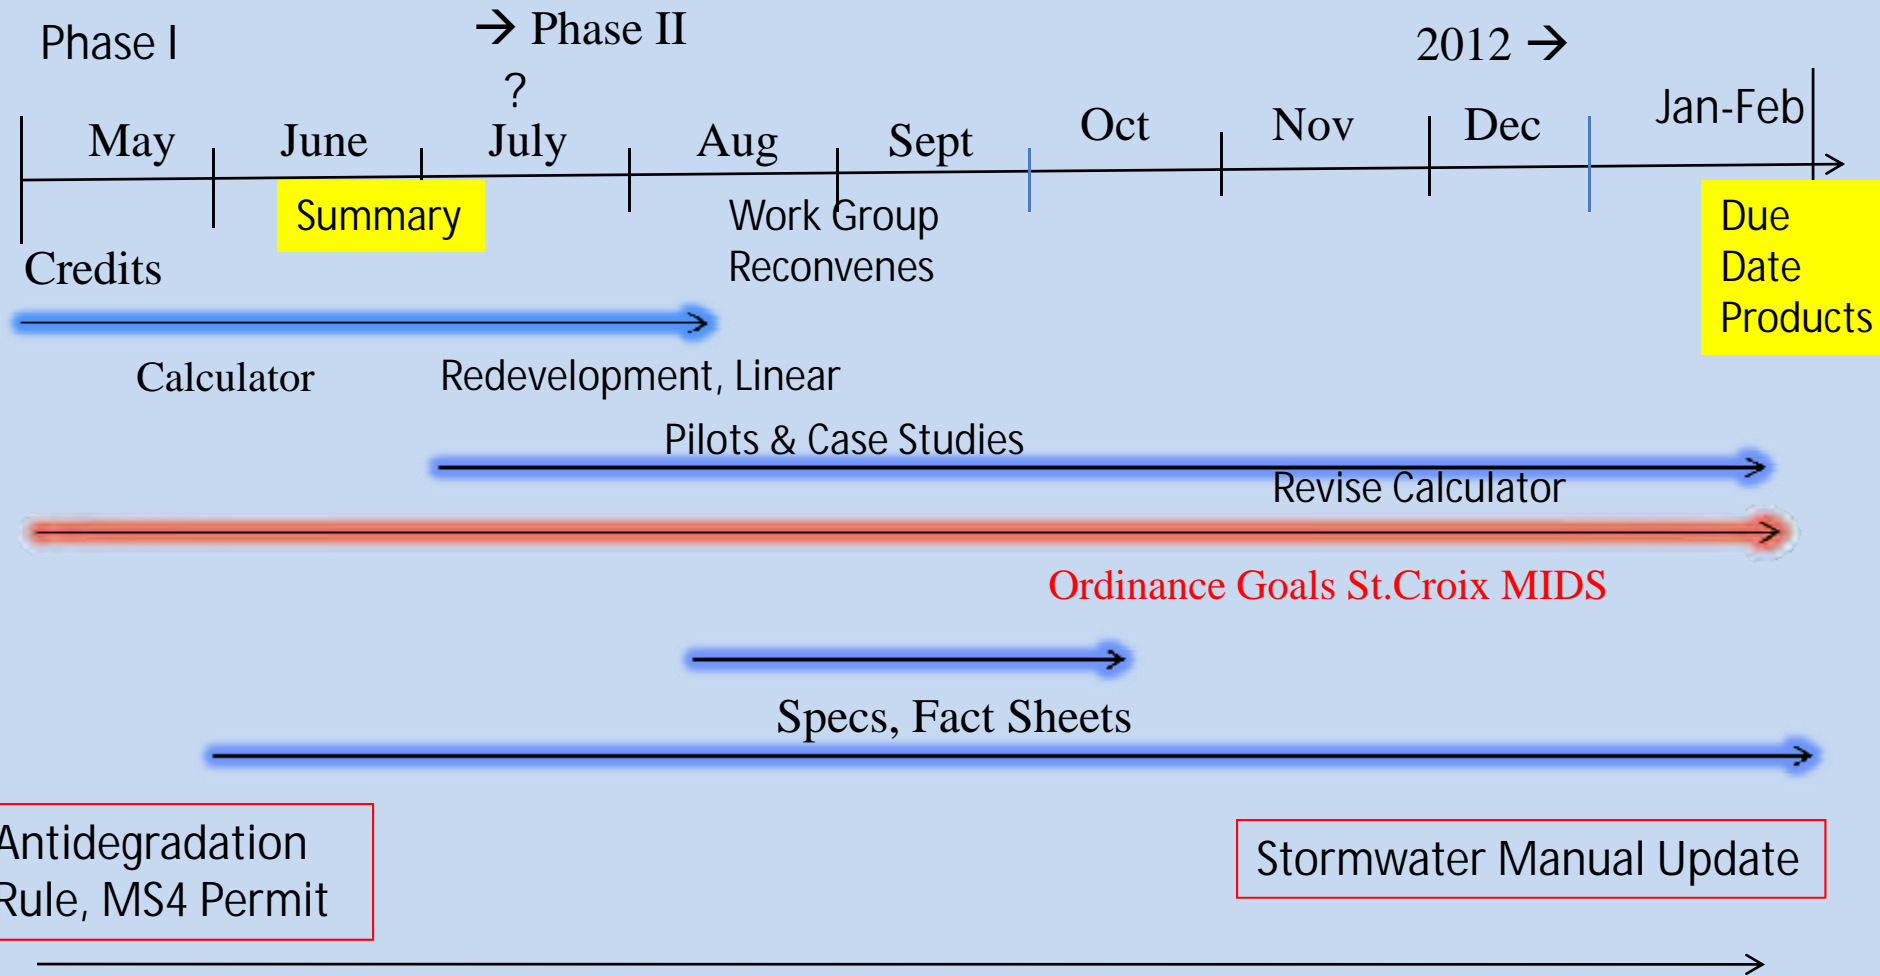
Phase I

→ Phase II

?

2012 →

May June July Aug Sept Oct Nov Dec Jan-Feb

Summary

Work Group Reconvenes

Due Date Products

Credits

Calculator

Redevelopment, Linear

Pilots & Case Studies

Revise Calculator

Ordinance Goals St.Croix MIDS

Specs, Fact Sheets

Antidegradation Rule, MS4 Permit

Stormwater Manual Update